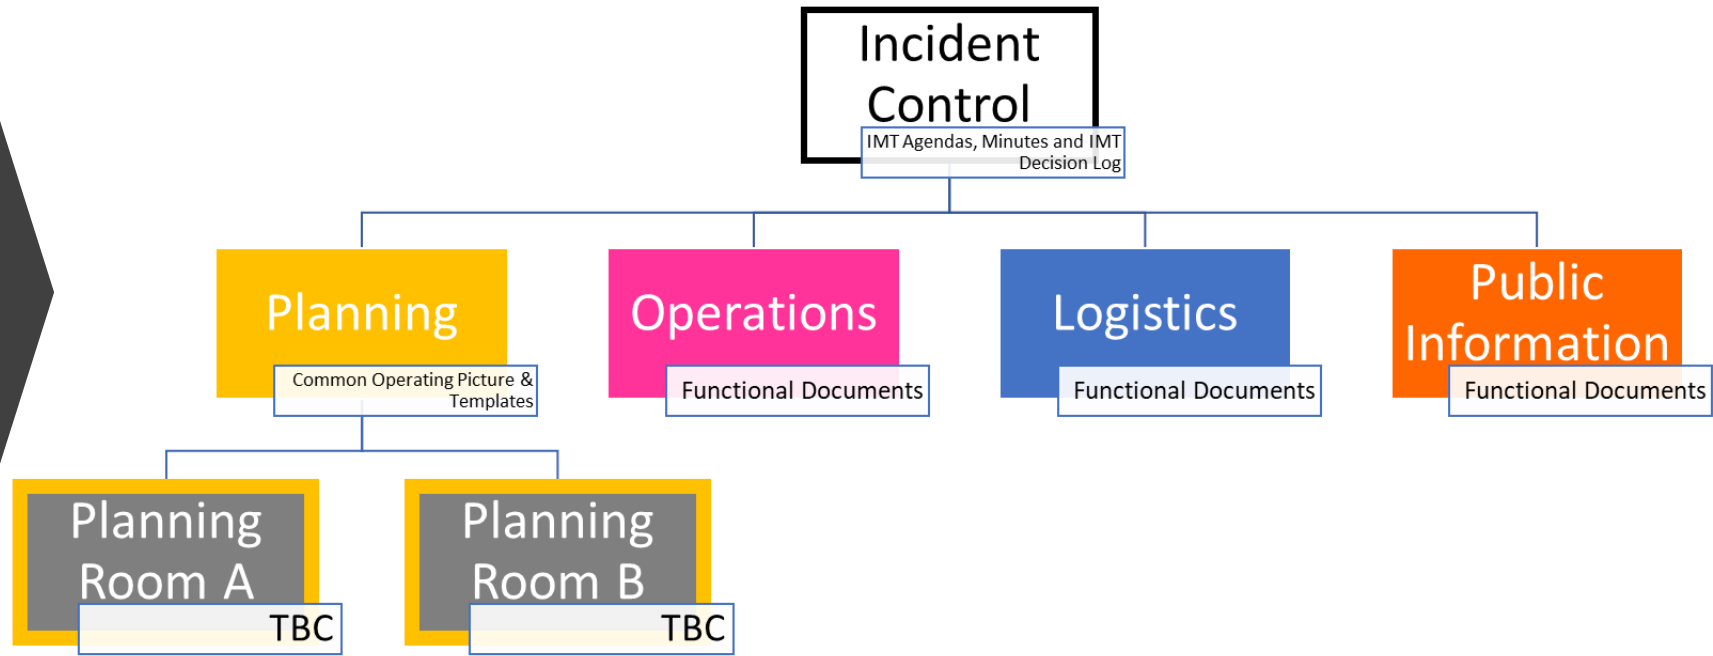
Incident Control
IMT Agendas, Minutes and IMT Decision Log

Planning
Common Operating Picture & Templates

Operations
Functional Documents

Logistics
Functional Documents

Public Information
Functional Documents

Planning Room A
TBC

Planning Room B
TBC